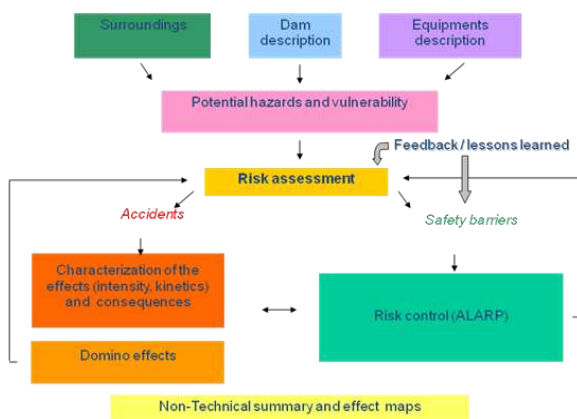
Surroundings

Dam description

Equipments description

Potential hazards and vulnerability

Feedback / lessons learned

Risk assessment

Accidents

Safety barriers

Characterization of the effects (intensity, kinetics) and consequences

Risk control (ALARP)

Domino effects

Non-Technical summary and effect maps